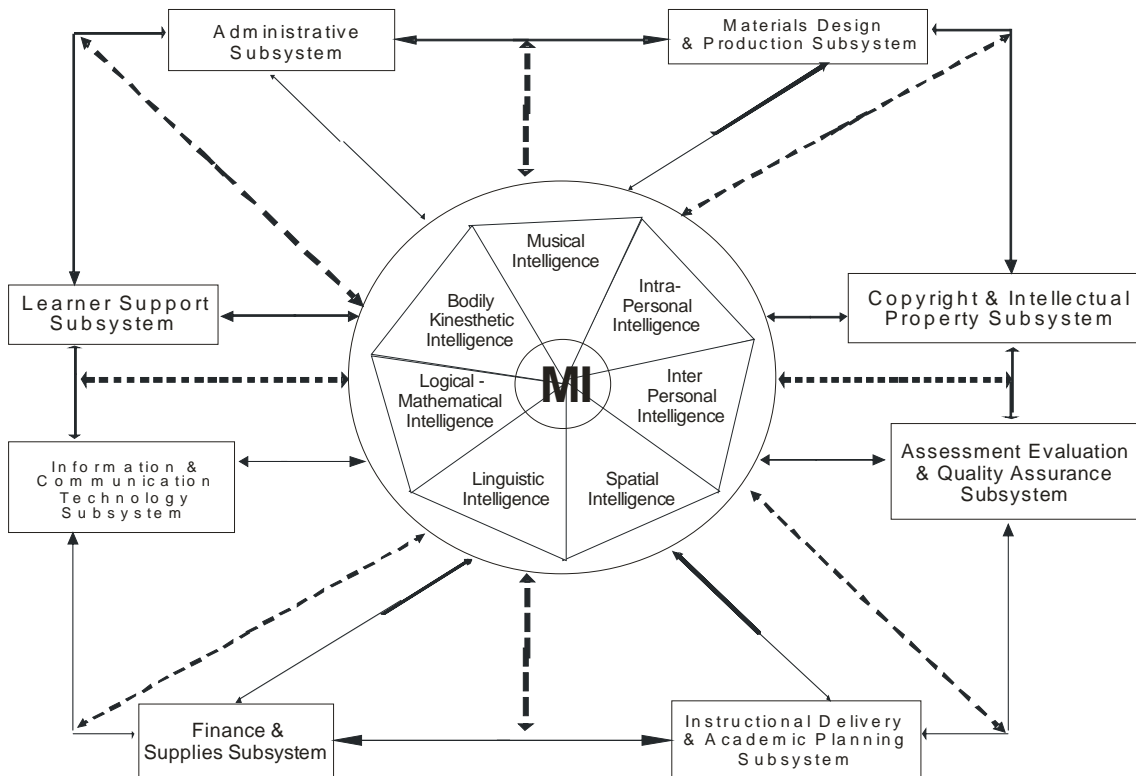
Administrative Subsystem

Materials Design & Production Subsystem

Learner Support Subsystem

Copyright & Intellectual Property Subsystem

Information & Communication Technology Subsystem

Assessment Evaluation & Quality Assurance Subsystem

Finance & Supplies Subsystem

Instructional Delivery & Academic Planning Subsystem

Musical Intelligence

Intra-Personal Intelligence

Bodily Kinesthetic Intelligence

MI

Logical - Mathematical Intelligence

Inter Personal Intelligence

Linguistic Intelligence

Spatial Intelligence